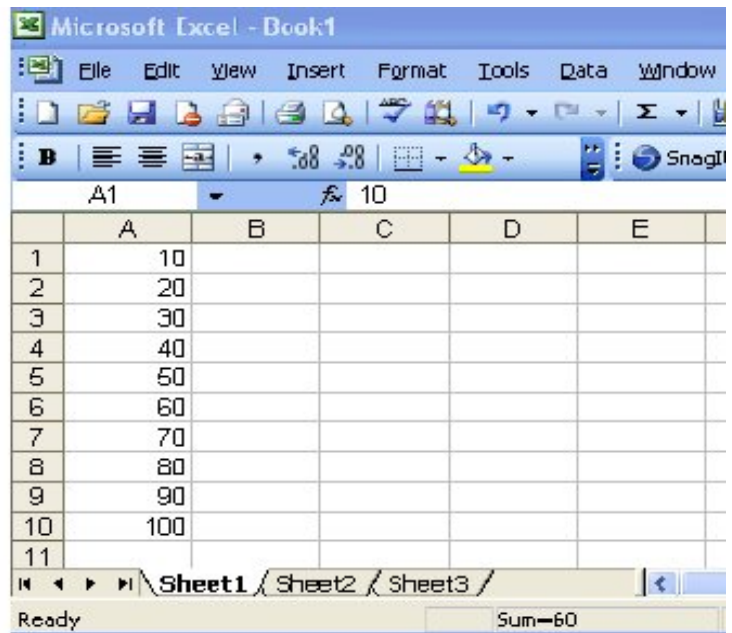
Microsoft Excel - Book1

File Edit View Insert Format Tools Data Window

B

SnagI

A1 $f_x$ 10

| | A | B | C | D | E |
|---|---|---|---|---|---|
| 1 | 10 | | | | |
| 2 | 20 | | | | |
| 3 | 30 | | | | |
| 4 | 40 | | | | |
| 5 | 50 | | | | |
| 6 | 60 | | | | |
| 7 | 70 | | | | |
| 8 | 80 | | | | |
| 9 | 90 | | | | |
| 10 | 100 | | | | |
| 11 | | | | | |

Sheet1 Sheet2 Sheet3

Ready Sum=60